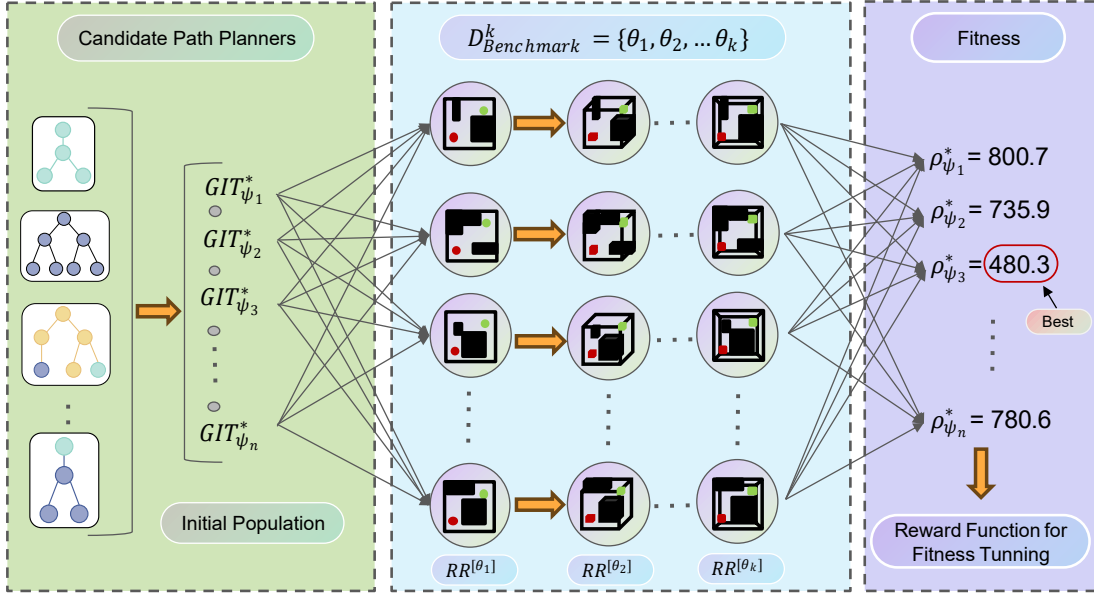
Candidate Path Planners

$D^k_{Benchmark} = \{\theta_1, \theta_2, \dots \theta_k\}$

Fitness

$GIT^*_{\psi_1}$

$GIT^*_{\psi_2}$

$GIT^*_{\psi_3}$

$GIT^*_{\psi_n}$

$\rho^*_{\psi_1} = 800.7$

$\rho^*_{\psi_2} = 735.9$

$\rho^*_{\psi_3} = 480.3$

Best

$\rho^*_{\psi_n} = 780.6$

Initial Population

$RR^{[\theta_1]}$

$RR^{[\theta_2]}$

$RR^{[\theta_k]}$

Reward Function for Fitness Tunning